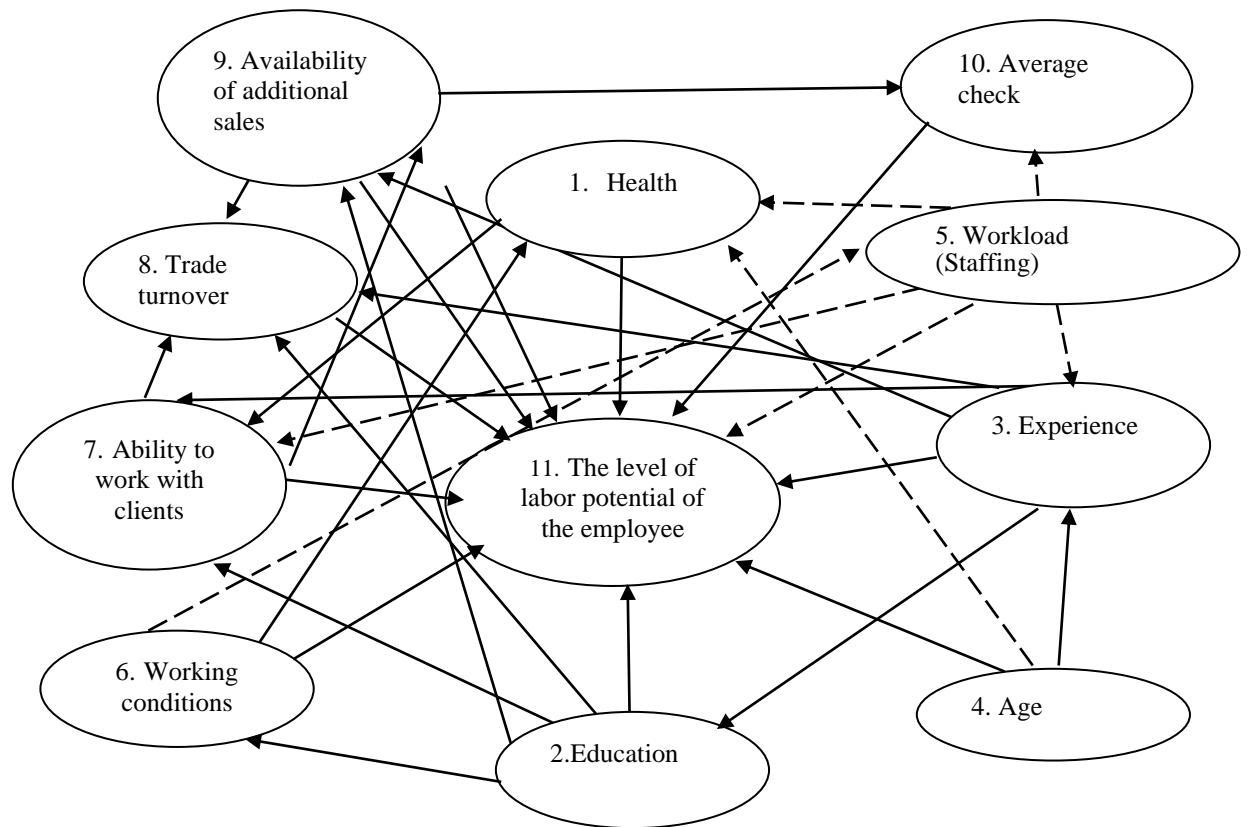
9. Availability of additional sales

10. Average check

1. Health

5. Workload (Staffing)

8. Trade turnover

3. Experience

7. Ability to work with clients

11. The level of labor potential of the employee

6. Working conditions

4. Age

2.Education